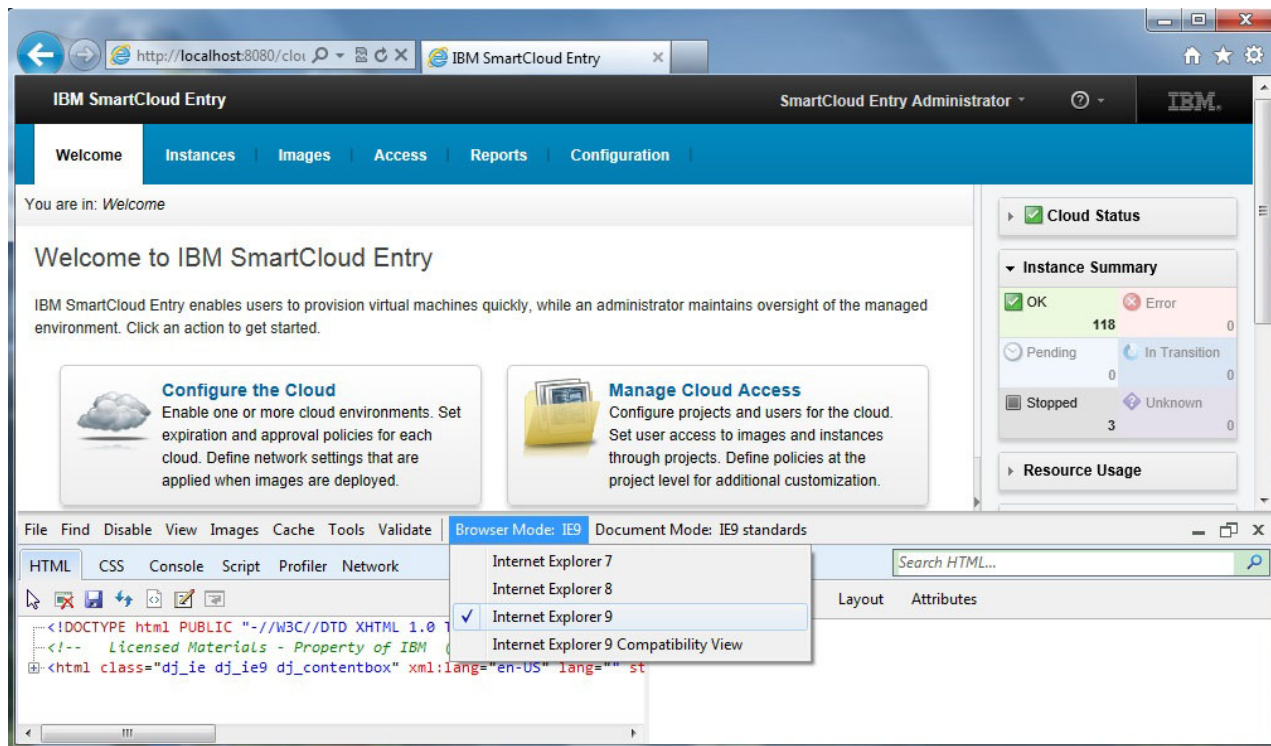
http://localhost:8080/clo
IBM SmartCloud Entry

IBM SmartCloud Entry
SmartCloud Entry Administrator
IBM.

Welcome
Instances
Images
Access
Reports
Configuration

You are in: Welcome

Welcome to IBM SmartCloud Entry

IBM SmartCloud Entry enables users to provision virtual machines quickly, while an administrator maintains oversight of the managed environment. Click an action to get started.

Configure the Cloud
Enable one or more cloud environments. Set expiration and approval policies for each cloud. Define network settings that are applied when images are deployed.

Manage Cloud Access
Configure projects and users for the cloud. Set user access to images and instances through projects. Define policies at the project level for additional customization.

Cloud Status

Instance Summary
| OK 118 | Error 0 |
|---|---|
| Pending 0 | In Transition 0 |
| Stopped 3 | Unknown 0 |

Resource Usage

File Find Disable View Images Cache Tools Validate Browser Mode: IE9 Document Mode: IE9 standards

HTML CSS Console Script Profiler Network

Internet Explorer 7
Internet Explorer 8
Internet Explorer 9
Internet Explorer 9 Compatibility View

Search HTML...
Layout Attributes

<!DOCTYPE html PUBLIC "-//W3C//DTD XHTML 1.0 T
<!-- Licensed Materials - Property of IBM (
<html class="dj_ie dj_ie9 dj_contentbox" xml:lang="en-US" lang="" st